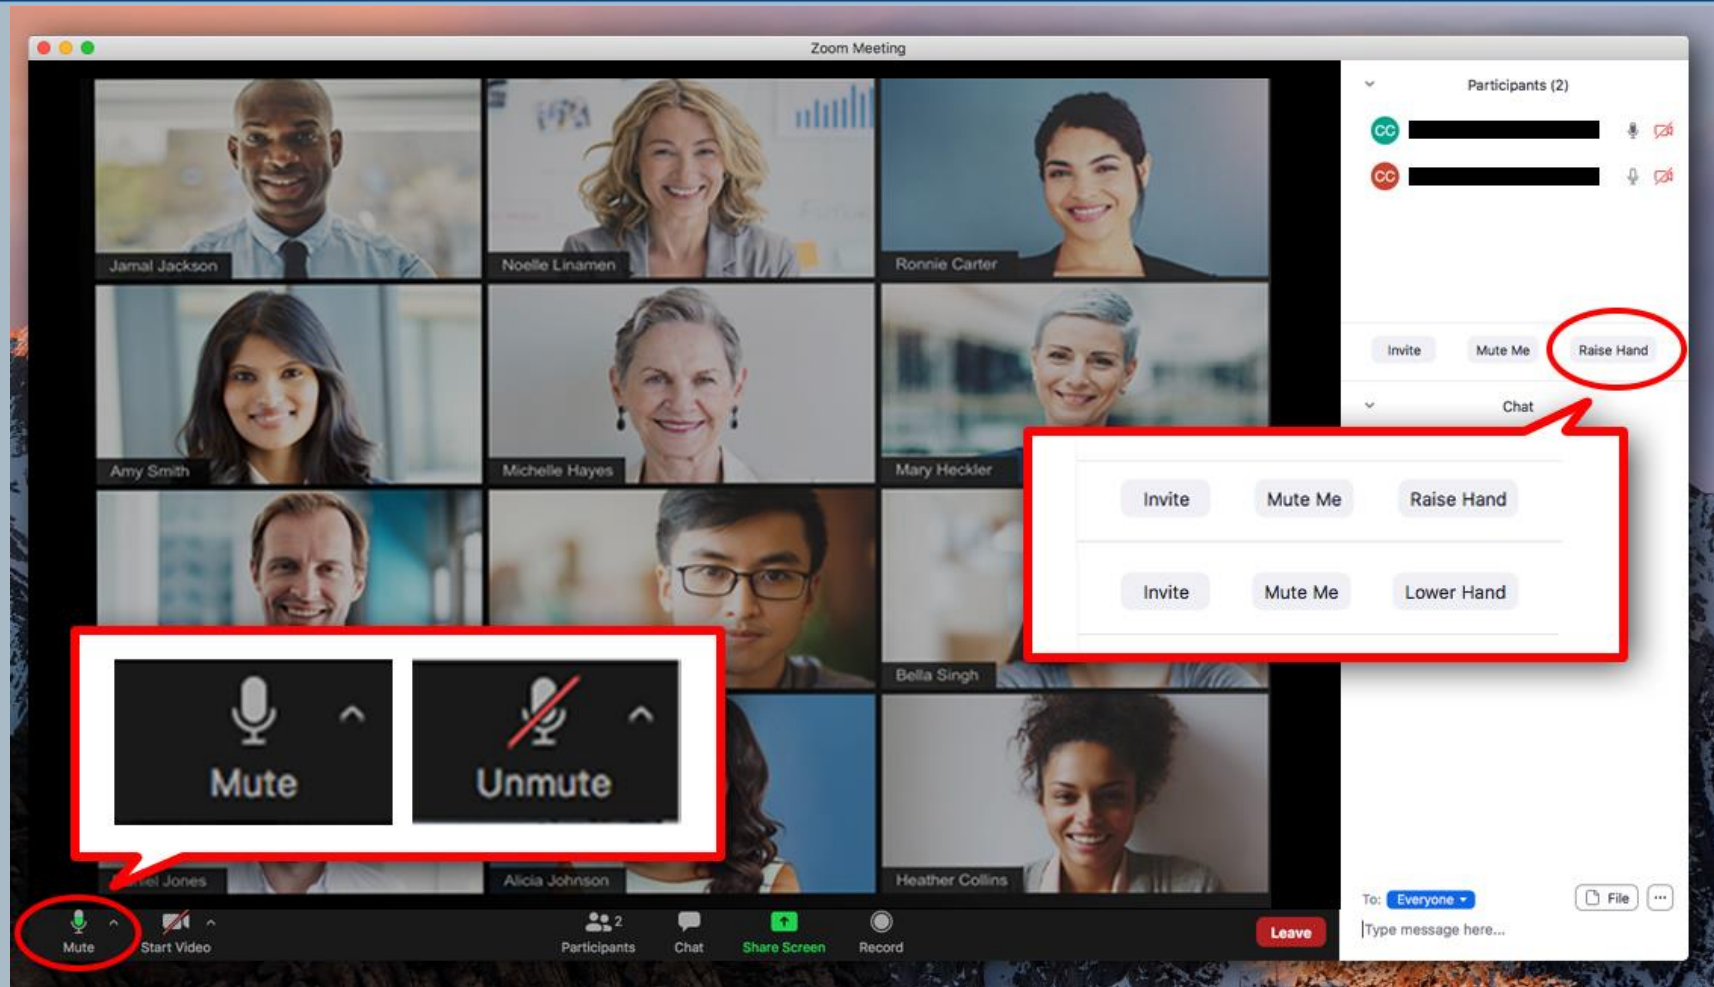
Zoom Meeting

Participants (2)

CC

CC

Jamal Jackson

Noelle Linamen

Ronnie Carter

Amy Smith

Michelle Hayes

Mary Heckler

Bella Singh

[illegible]el Jones

Alicia Johnson

Heather Collins

Invite

Mute Me

Raise Hand

Chat

Invite

Mute Me

Raise Hand

Invite

Mute Me

Lower Hand

Mute

Unmute

Mute

Start Video

2

Participants

Chat

Share Screen

Record

Leave

To: Everyone

File

...

Type message here...